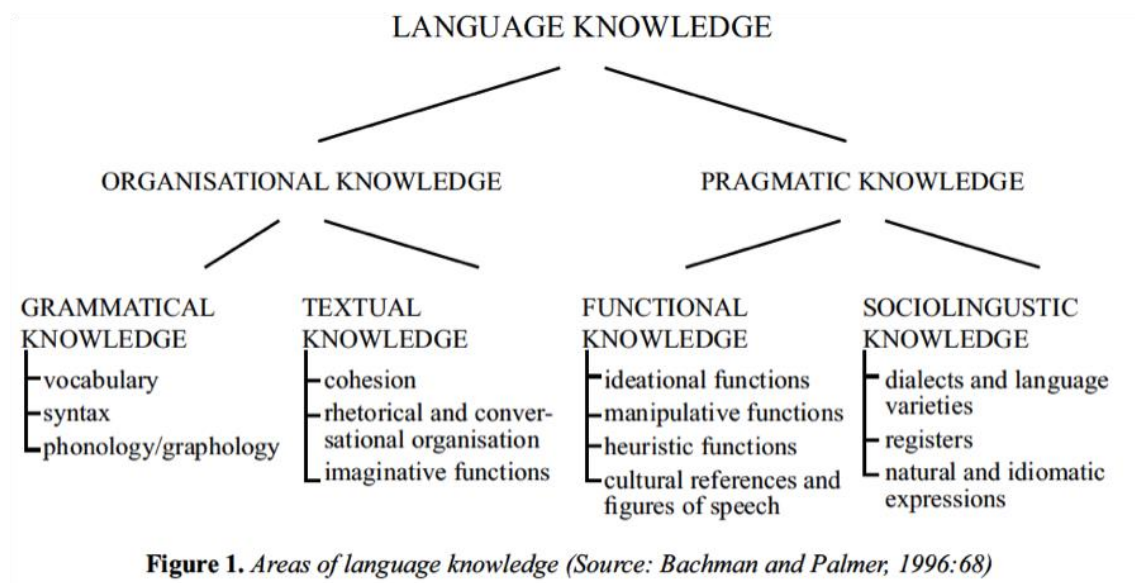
LANGUAGE KNOWLEDGE

ORGANISATIONAL KNOWLEDGE

PRAGMATIC KNOWLEDGE

GRAMMATICAL KNOWLEDGE
vocabulary
syntax
phonology/graphology

TEXTUAL KNOWLEDGE
cohesion
rhetorical and conversational organisation
imaginative functions

FUNCTIONAL KNOWLEDGE
ideational functions
manipulative functions
heuristic functions
cultural references and figures of speech

SOCIOLINGUSTIC KNOWLEDGE
dialects and language varieties
registers
natural and idiomatic expressions

Figure 1. Areas of language knowledge (Source: Bachman and Palmer, 1996:68)